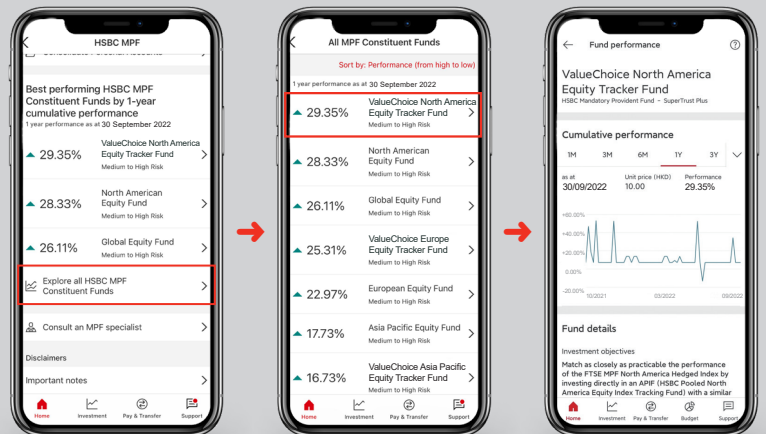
HSBC MPF

Best performing HSBC MPF Constituent Funds by 1-year cumulative performance
1 year performance as at 30 September 2022

29.35% ValueChoice North America Equity Tracker Fund
Medium to High Risk

28.33% North American Equity Fund
Medium to High Risk

26.11% Global Equity Fund
Medium to High Risk

Explore all HSBC MPF Constituent Funds

Consult an MPF specialist

Disclaimers

Important notes

Home Investment Pay & Transfer Support

All MPF Constituent Funds

Sort by: Performance (from high to low)

1 year performance as at 30 September 2022

29.35% ValueChoice North America Equity Tracker Fund
Medium to High Risk

28.33% North American Equity Fund
Medium to High Risk

26.11% Global Equity Fund
Medium to High Risk

25.31% ValueChoice Europe Equity Tracker Fund
Medium to High Risk

22.97% European Equity Fund
Medium to High Risk

17.73% Asia Pacific Equity Fund
Medium to High Risk

16.73% ValueChoice Asia Pacific Equity Tracker Fund

Home Investment Pay & Transfer Support

Fund performance

ValueChoice North America Equity Tracker Fund
HSBC Mandatory Provident Fund – SuperTrust Plus

Cumulative performance

1M 3M 6M 1Y 3Y

as at 30/09/2022
Unit price (HKD) 10.00
Performance 29.35%

+60.00%
+40.00%
+20.00%
0.00%
-20.00%
10/2021 03/2022 09/2022

Fund details

Investment objectives

Match as closely as practicable the performance of the FTSE MPF North America Hedged Index by investing directly in an APIF (HSBC Pooled North America Equity Index Tracking Fund) with a similar

Home Investment Pay & Transfer Budget Support